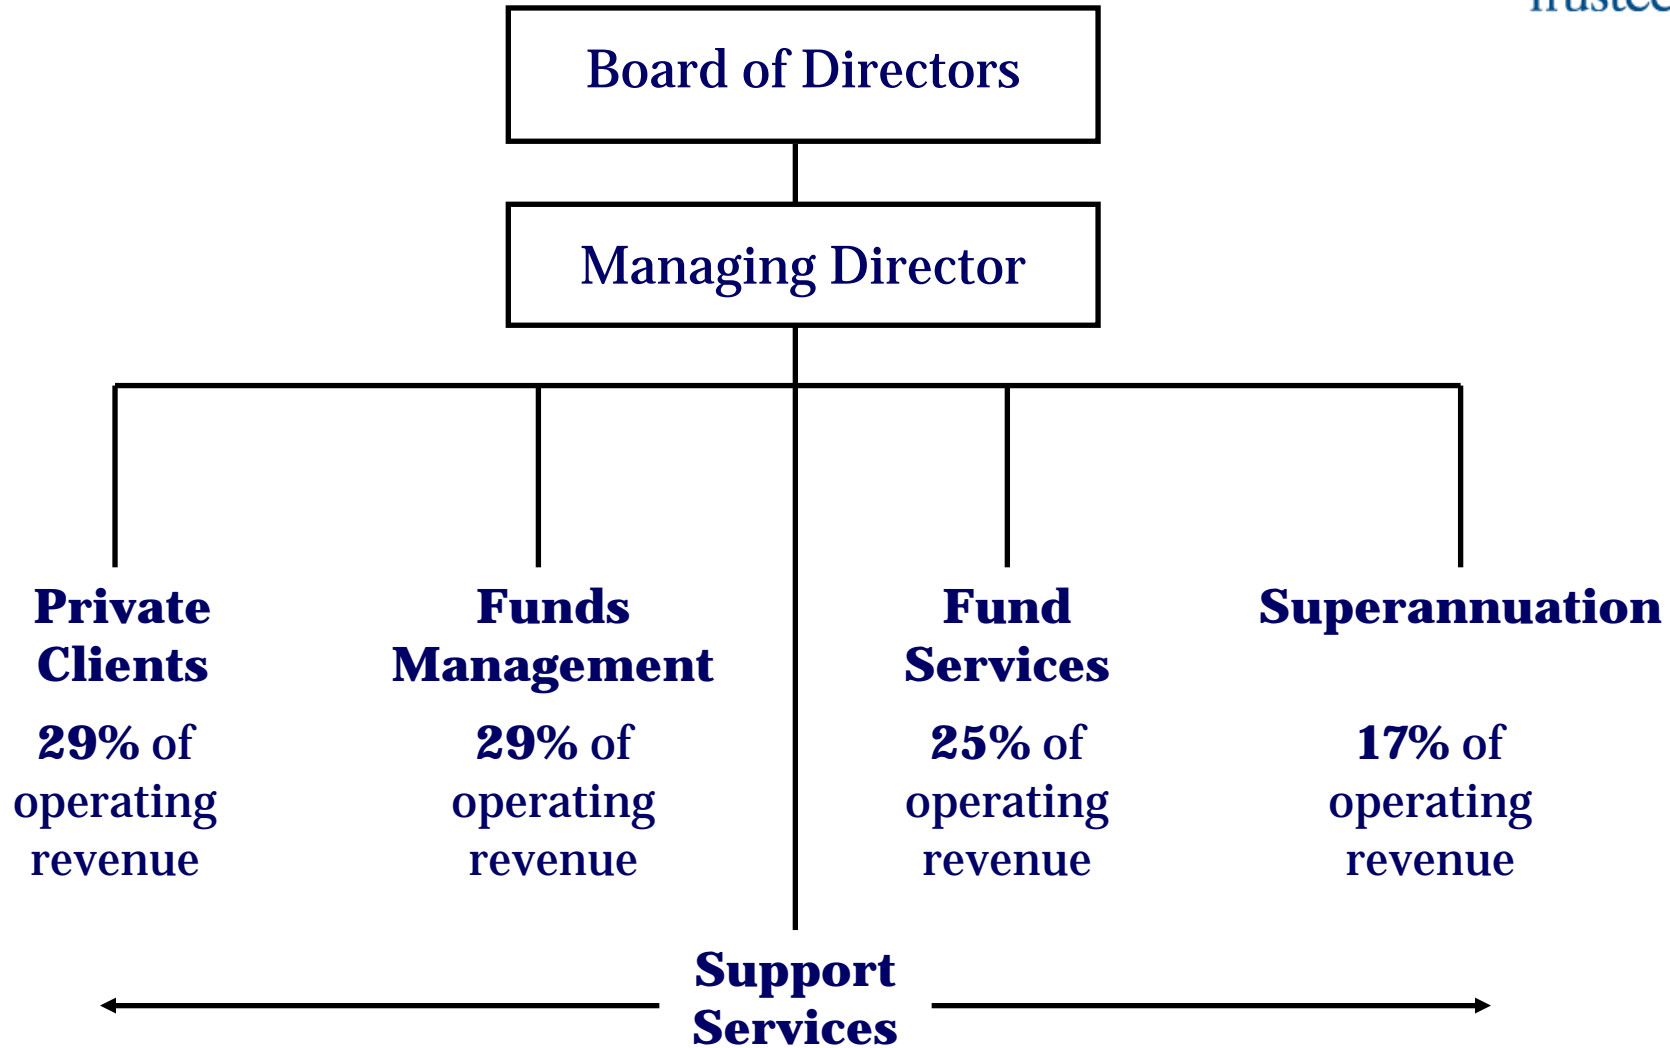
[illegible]

Board of Directors

Managing Director

Private Clients

29% of operating revenue

Funds Management

29% of operating revenue

Fund Services

25% of operating revenue

Superannuation

17% of operating revenue

Support Services